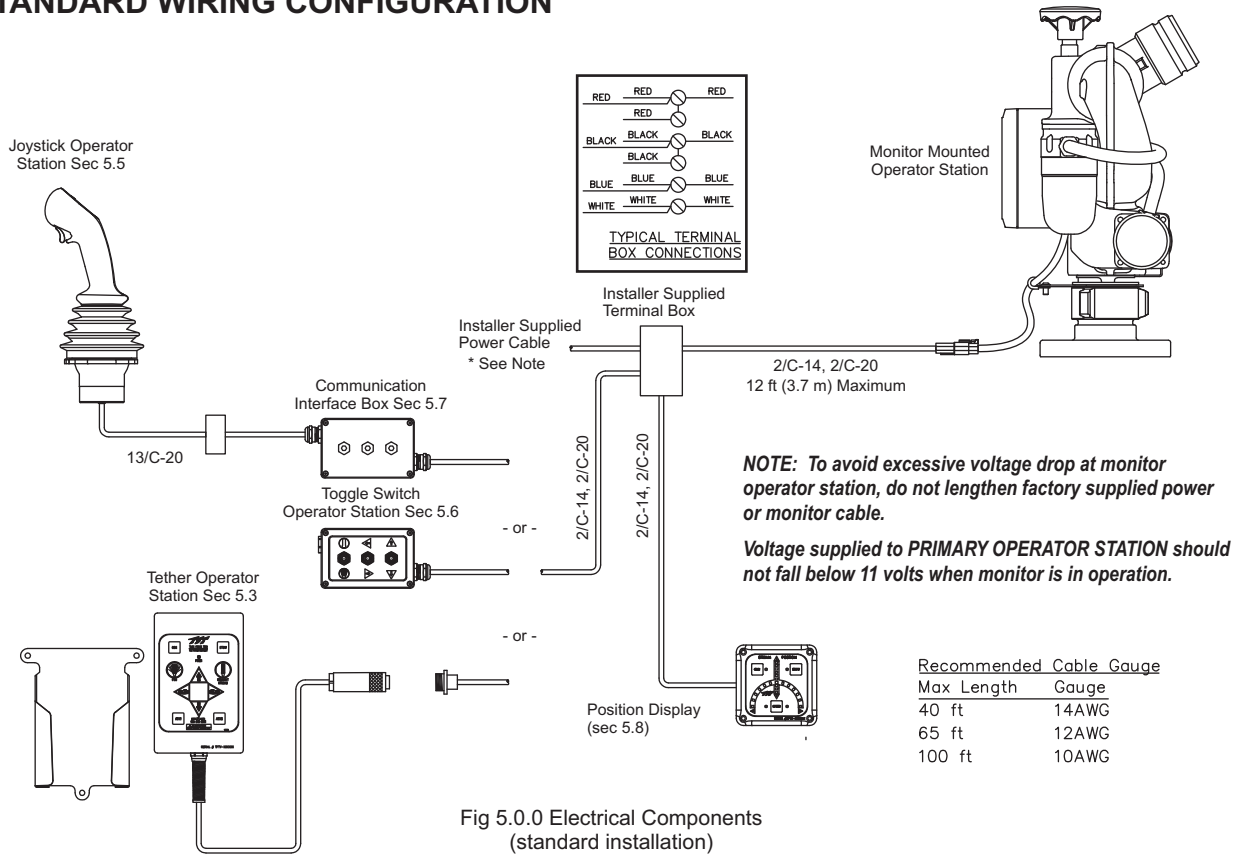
TANDARD WIRING CONFIGURATION

RED RED RED
RED
BLACK BLACK BLACK
BLACK
BLUE BLUE BLUE
WHITE WHITE WHITE
TYPICAL TERMINAL BOX CONNECTIONS

Joystick Operator Station Sec 5.5

Monitor Mounted Operator Station

Installer Supplied Terminal Box

Installer Supplied Power Cable
* See Note

2/C-14, 2/C-20
12 ft (3.7 m) Maximum

Communication Interface Box Sec 5.7

13/C-20

2/C-14, 2/C-20

2/C-14, 2/C-20

Toggle Switch Operator Station Sec 5.6

- or -

NOTE: To avoid excessive voltage drop at monitor operator station, do not lengthen factory supplied power or monitor cable.

Voltage supplied to PRIMARY OPERATOR STATION should not fall below 11 volts when monitor is in operation.

Tether Operator Station Sec 5.3

- or -

Position Display (sec 5.8)

| Recommended Cable Gauge | |
|---|---|
| Max Length | Gauge |
| 40 ft | 14AWG |
| 65 ft | 12AWG |
| 100 ft | 10AWG |

Fig 5.0.0 Electrical Components (standard installation)